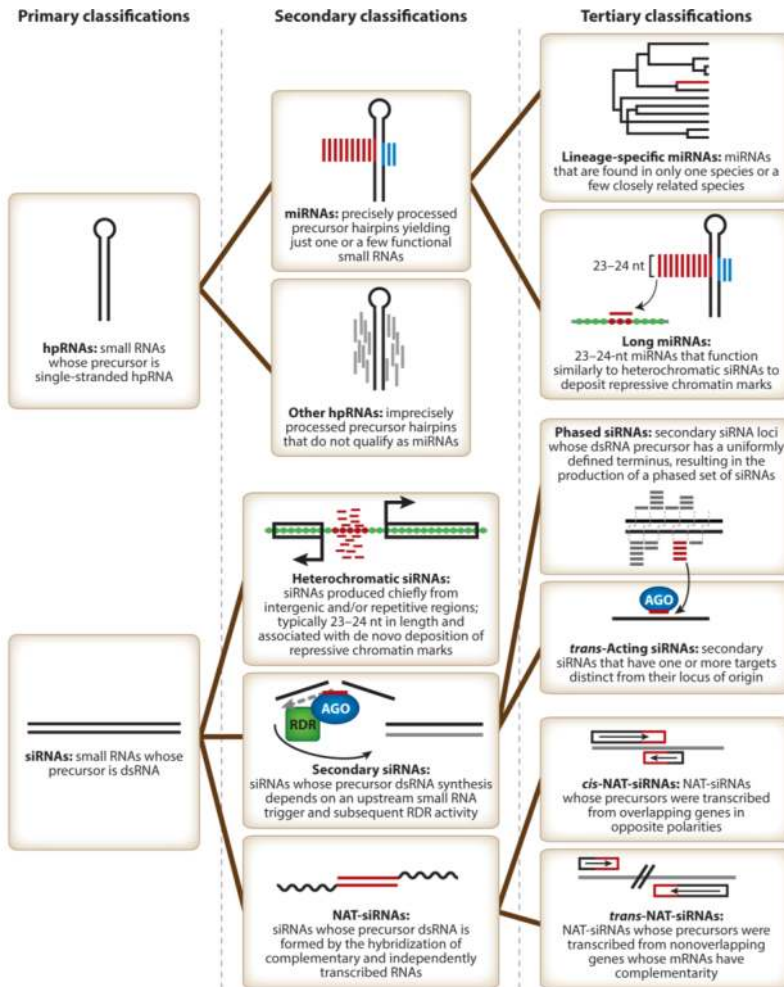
Primary classifications

Secondary classifications

Tertiary classifications

hpRNAs: small RNAs whose precursor is single-stranded hpRNA

miRNAs: precisely processed precursor hairpins yielding just one or a few functional small RNAs

Other hpRNAs: imprecisely processed precursor hairpins that do not qualify as miRNAs

Lineage-specific miRNAs: miRNAs that are found in only one species or a few closely related species

23–24 nt

Long miRNAs: 23–24-nt miRNAs that function similarly to heterochromatic siRNAs to deposit repressive chromatin marks

Phased siRNAs: secondary siRNA loci whose dsRNA precursor has a uniformly defined terminus, resulting in the production of a phased set of siRNAs

AGO

trans-Acting siRNAs: secondary siRNAs that have one or more targets distinct from their locus of origin

siRNAs: small RNAs whose precursor is dsRNA

Heterochromatic siRNAs: siRNAs produced chiefly from intergenic and/or repetitive regions; typically 23–24 nt in length and associated with de novo deposition of repressive chromatin marks

RDR

AGO

Secondary siRNAs: siRNAs whose precursor dsRNA synthesis depends on an upstream small RNA trigger and subsequent RDR activity

NAT-siRNAs: siRNAs whose precursor dsRNA is formed by the hybridization of complementary and independently transcribed RNAs

cis-NAT-siRNAs: NAT-siRNAs whose precursors were transcribed from overlapping genes in opposite polarities

trans-NAT-siRNAs: NAT-siRNAs whose precursors were transcribed from nonoverlapping genes whose mRNAs have complementarity